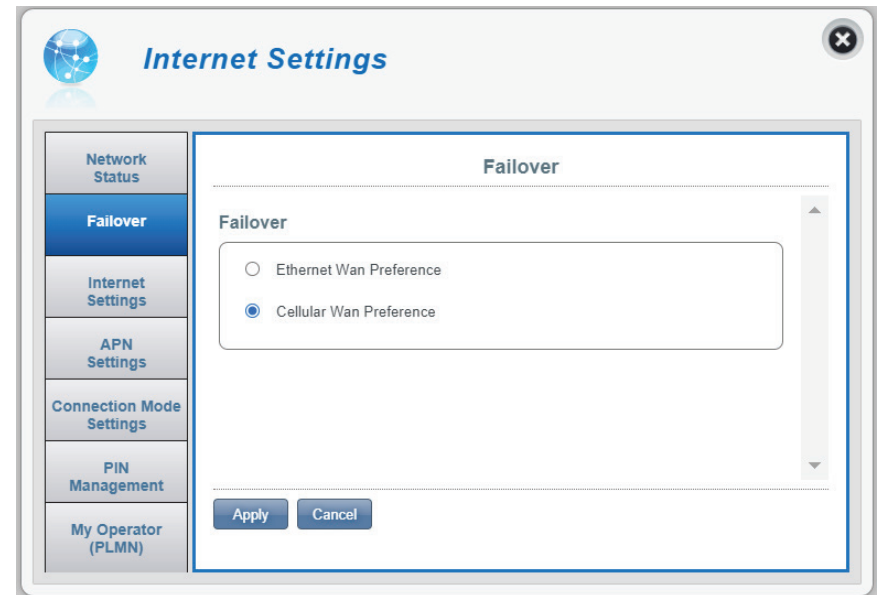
Internet Settings

Network Status

Failover

Internet Settings

APN Settings

Connection Mode Settings

PIN Management

My Operator (PLMN)

Failover

Failover

Ethernet Wan Preference

Cellular Wan Preference

Apply

Cancel